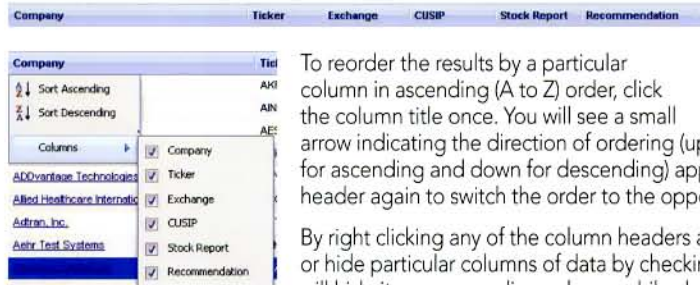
| Company | Ticker | Exchange | CUSIP | Stock Report | Recommendation |
|---|---|---|---|---|---|

Company

Tic

Sort Ascending

Sort Descending

Columns

AKI

AIN

AES

Company

Ticker

Exchange

CUSIP

Stock Report

Recommendation

ADDvantage Technologies

Allied Healthcare Internatic

Adtran, Inc.

Aehr Test Systems

To reorder the results by a particular column in ascending (A to Z) order, click the column title once. You will see a small arrow indicating the direction of ordering (up for ascending and down for descending) app header again to switch the order to the oppo

By right clicking any of the column headers a or hide particular columns of data by checkin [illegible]